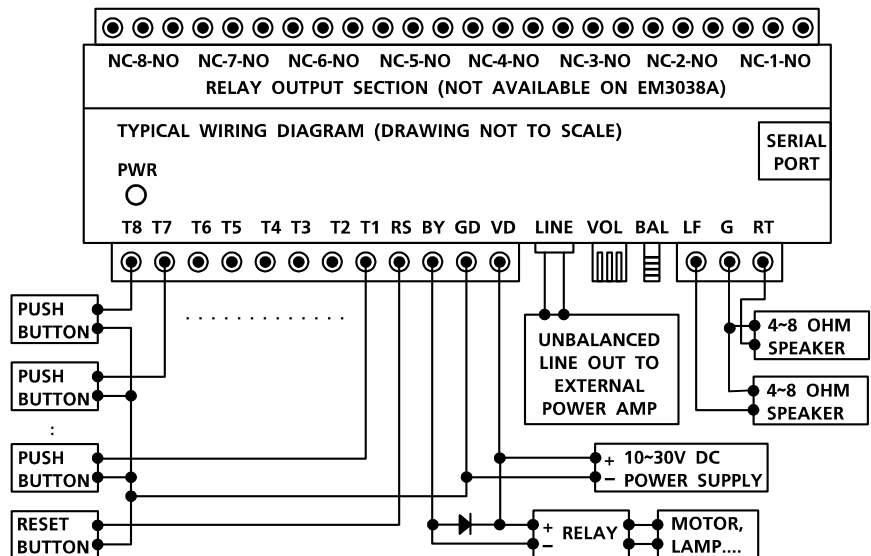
NC-8-NO NC-7-NO NC-6-NO NC-5-NO NC-4-NO NC-3-NO NC-2-NO NC-1-NO
RELAY OUTPUT SECTION (NOT AVAILABLE ON EM3038A)

TYPICAL WIRING DIAGRAM (DRAWING NOT TO SCALE)

SERIAL PORT

PWR

T8 T7 T6 T5 T4 T3 T2 T1 RS BY GD VD LINE VOL BAL LF G RT

PUSH BUTTON

PUSH BUTTON

:

PUSH BUTTON

RESET BUTTON

. . . . . . . . . . . . .

UNBALANCED LINE OUT TO EXTERNAL POWER AMP

4~8 OHM SPEAKER

4~8 OHM SPEAKER

+ 10~30V DC
− POWER SUPPLY

+ RELAY
−

MOTOR, LAMP....